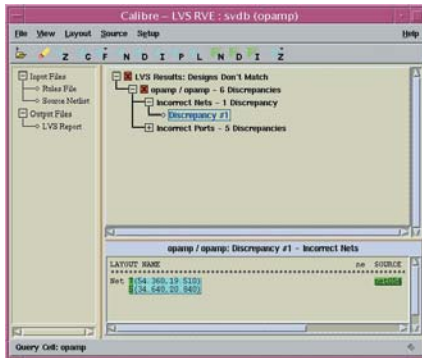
Calibre – LVS RVE : svdb (opamp)

File View Layout Source Setup Help

Z C F N D I P L N D I Z

Input Files
Rules File
Source Netlist
Output Files
LVS Report

LVS Results: Designs Don't Match
opamp / opamp - 6 Discrepancies
Incorrect Nets - 1 Discrepancy
Discrepancy #1
Incorrect Ports - 5 Discrepancies

opamp / opamp: Discrepancy #1 - Incorrect Nets

LAYOUT NAME ne SOURCE

Net 3(54.360,19.510)
3(54.440,20.940)

Query Cell: opamp